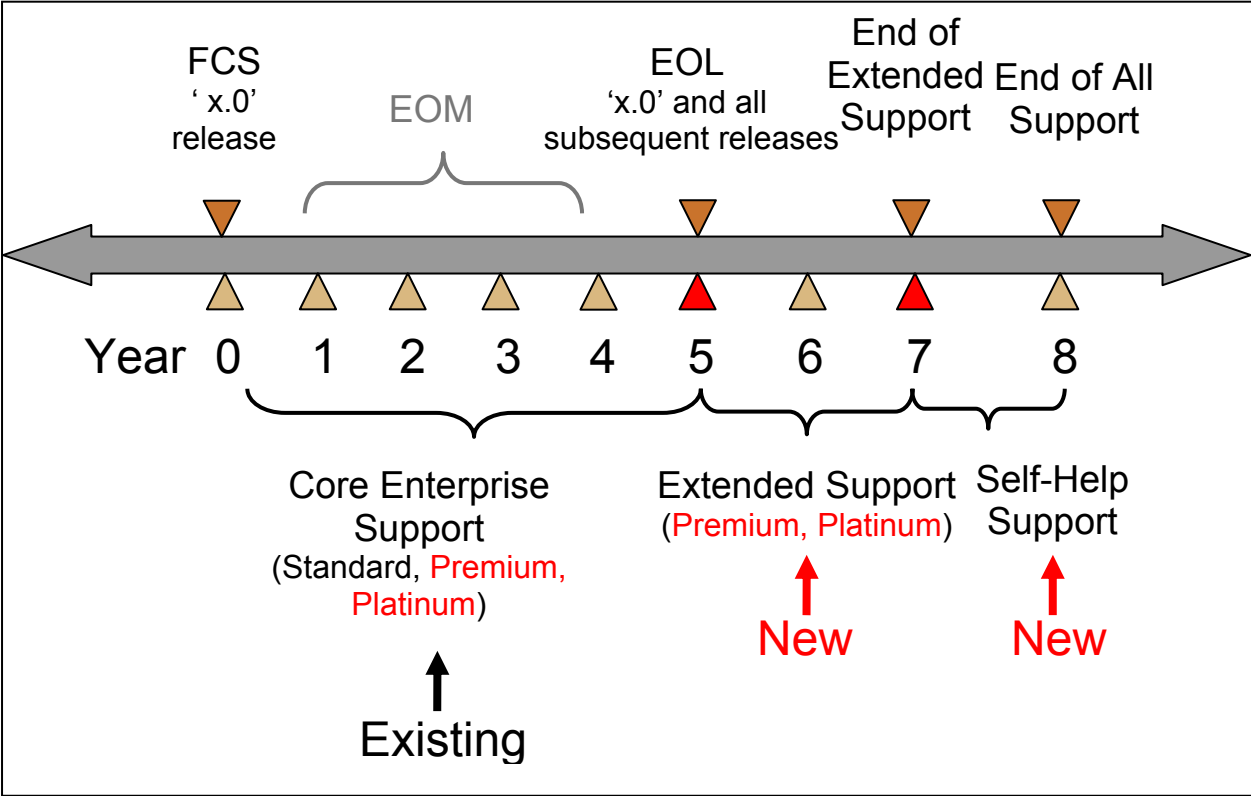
FCS
‘ x.0’
release

EOM

EOL
‘x.0’ and all
subsequent releases

End of
Extended
Support

End of All
Support

Year 0 1 2 3 4 5 6 7 8

Core Enterprise
Support
(Standard, Premium,
Platinum)

Existing

Extended Support
(Premium, Platinum)

New

Self-Help
Support

New